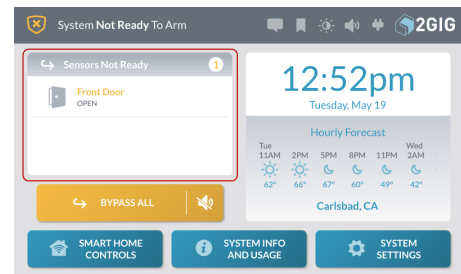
System Not Ready To Arm

2GIG

Sensors Not Ready 1

Front Door
OPEN

BYPASS ALL

12:52pm
Tuesday, May 19

Hourly Forecast

| Tue 11AM | 2PM | 5PM | 8PM | 11PM | Wed 2AM |
|---|---|---|---|---|---|
| 62° | 66° | 67° | 60° | 49° | 42° |

Carlsbad, CA

SMART HOME CONTROLS

SYSTEM INFO AND USAGE

SYSTEM SETTINGS